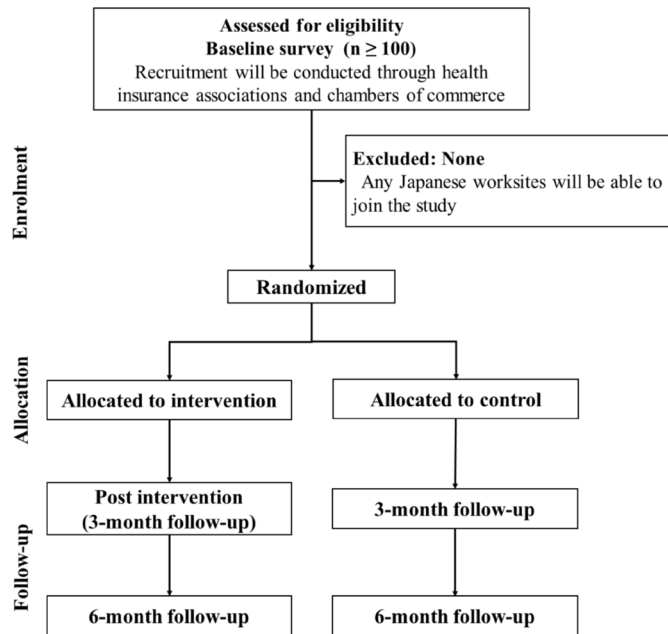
Assessed for eligibility
Baseline survey (n $\geq$ 100)
Recruitment will be conducted through health insurance associations and chambers of commerce

Enrolment

Excluded: None
Any Japanese worksites will be able to join the study

Randomized

Allocation

Allocated to intervention

Allocated to control

Follow-up

Post intervention
(3-month follow-up)

3-month follow-up

6-month follow-up

6-month follow-up